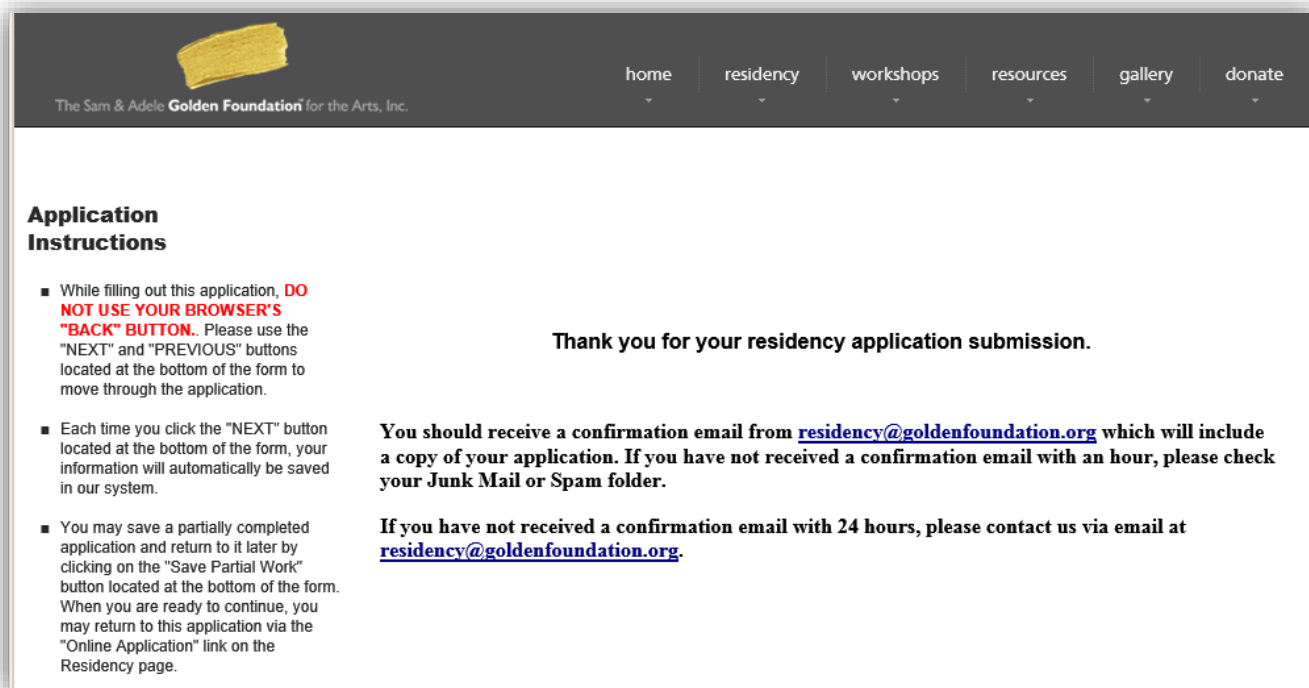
The Sam & Adele Golden Foundation for the Arts, Inc.

home
residency
workshops
resources
gallery
donate

Application Instructions

- While filling out this application, DO NOT USE YOUR BROWSER'S "BACK" BUTTON.. Please use the "NEXT" and "PREVIOUS" buttons located at the bottom of the form to move through the application.
- Each time you click the "NEXT" button located at the bottom of the form, your information will automatically be saved in our system.
- You may save a partially completed application and return to it later by clicking on the "Save Partial Work" button located at the bottom of the form. When you are ready to continue, you may return to this application via the "Online Application" link on the Residency page.

Thank you for your residency application submission.

You should receive a confirmation email from residency@goldenfoundation.org which will include a copy of your application. If you have not received a confirmation email with an hour, please check your Junk Mail or Spam folder.

If you have not received a confirmation email with 24 hours, please contact us via email at residency@goldenfoundation.org.